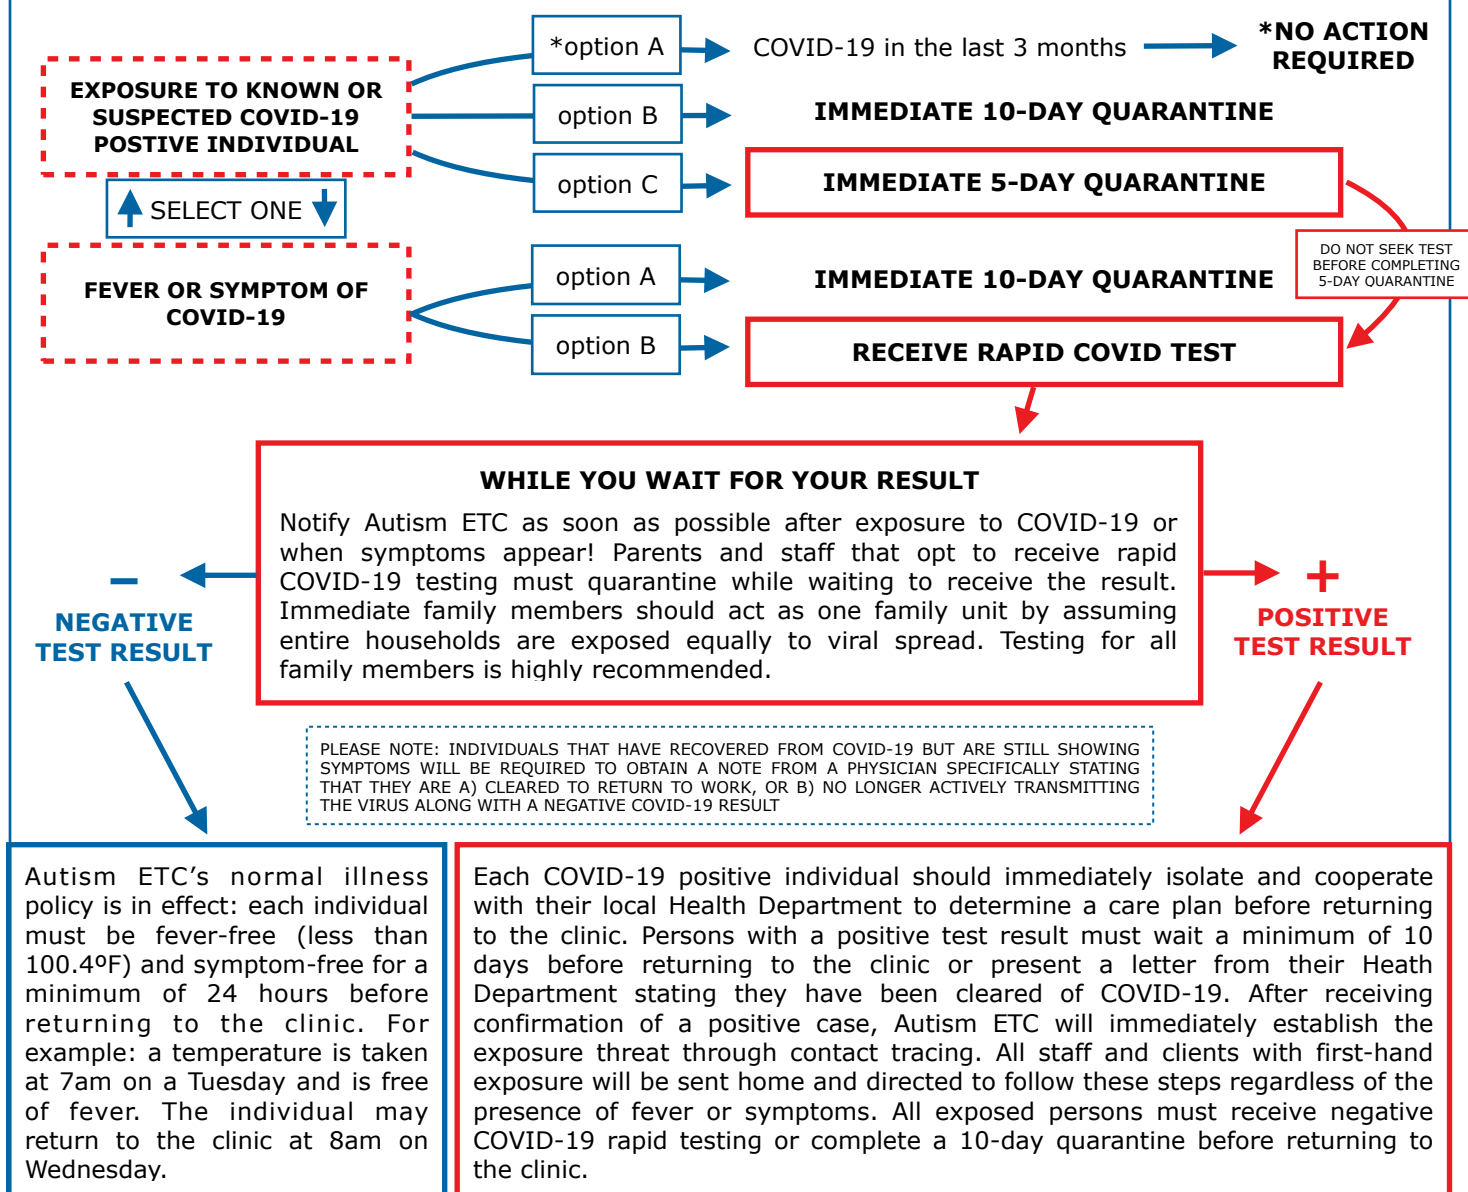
EXPOSURE TO KNOWN OR SUSPECTED COVID-19 POSTIVE INDIVIDUAL

SELECT ONE

FEVER OR SYMPTOM OF COVID-19

*option A

COVID-19 in the last 3 months

*NO ACTION REQUIRED

option B

IMMEDIATE 10-DAY QUARANTINE

option C

IMMEDIATE 5-DAY QUARANTINE

DO NOT SEEK TEST BEFORE COMPLETING 5-DAY QUARANTINE

option A

IMMEDIATE 10-DAY QUARANTINE

option B

RECEIVE RAPID COVID TEST

WHILE YOU WAIT FOR YOUR RESULT

Notify Autism ETC as soon as possible after exposure to COVID-19 or when symptoms appear! Parents and staff that opt to receive rapid COVID-19 testing must quarantine while waiting to receive the result. Immediate family members should act as one family unit by assuming entire households are exposed equally to viral spread. Testing for all family members is highly recommended.

–

NEGATIVE TEST RESULT

+

POSITIVE TEST RESULT

PLEASE NOTE: INDIVIDUALS THAT HAVE RECOVERED FROM COVID-19 BUT ARE STILL SHOWING SYMPTOMS WILL BE REQUIRED TO OBTAIN A NOTE FROM A PHYSICIAN SPECIFICALLY STATING THAT THEY ARE A) CLEARED TO RETURN TO WORK, OR B) NO LONGER ACTIVELY TRANSMITTING THE VIRUS ALONG WITH A NEGATIVE COVID-19 RESULT

Autism ETC's normal illness policy is in effect: each individual must be fever-free (less than 100.4ºF) and symptom-free for a minimum of 24 hours before returning to the clinic. For example: a temperature is taken at 7am on a Tuesday and is free of fever. The individual may return to the clinic at 8am on Wednesday.

Each COVID-19 positive individual should immediately isolate and cooperate with their local Health Department to determine a care plan before returning to the clinic. Persons with a positive test result must wait a minimum of 10 days before returning to the clinic or present a letter from their Heath Department stating they have been cleared of COVID-19. After receiving confirmation of a positive case, Autism ETC will immediately establish the exposure threat through contact tracing. All staff and clients with first-hand exposure will be sent home and directed to follow these steps regardless of the presence of fever or symptoms. All exposed persons must receive negative COVID-19 rapid testing or complete a 10-day quarantine before returning to the clinic.